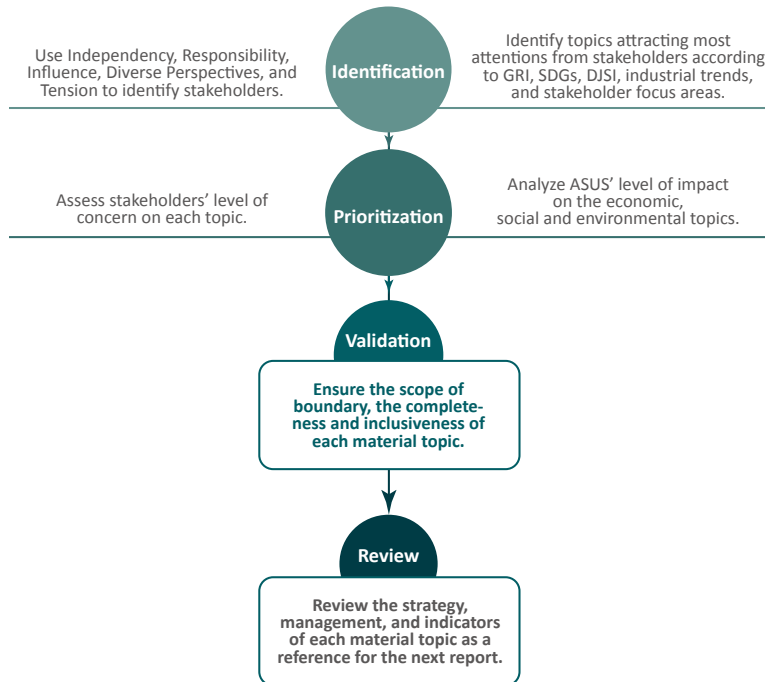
Use Independency, Responsibility, Influence, Diverse Perspectives, and Tension to identify stakeholders.

Identification

Identify topics attracting most attentions from stakeholders according to GRI, SDGs, DJSI, industrial trends, and stakeholder focus areas.

Assess stakeholders' level of concern on each topic.

Prioritization

Analyze ASUS' level of impact on the economic, social and environmental topics.

Validation

Ensure the scope of boundary, the completeness and inclusiveness of each material topic.

Review

Review the strategy, management, and indicators of each material topic as a reference for the next report.